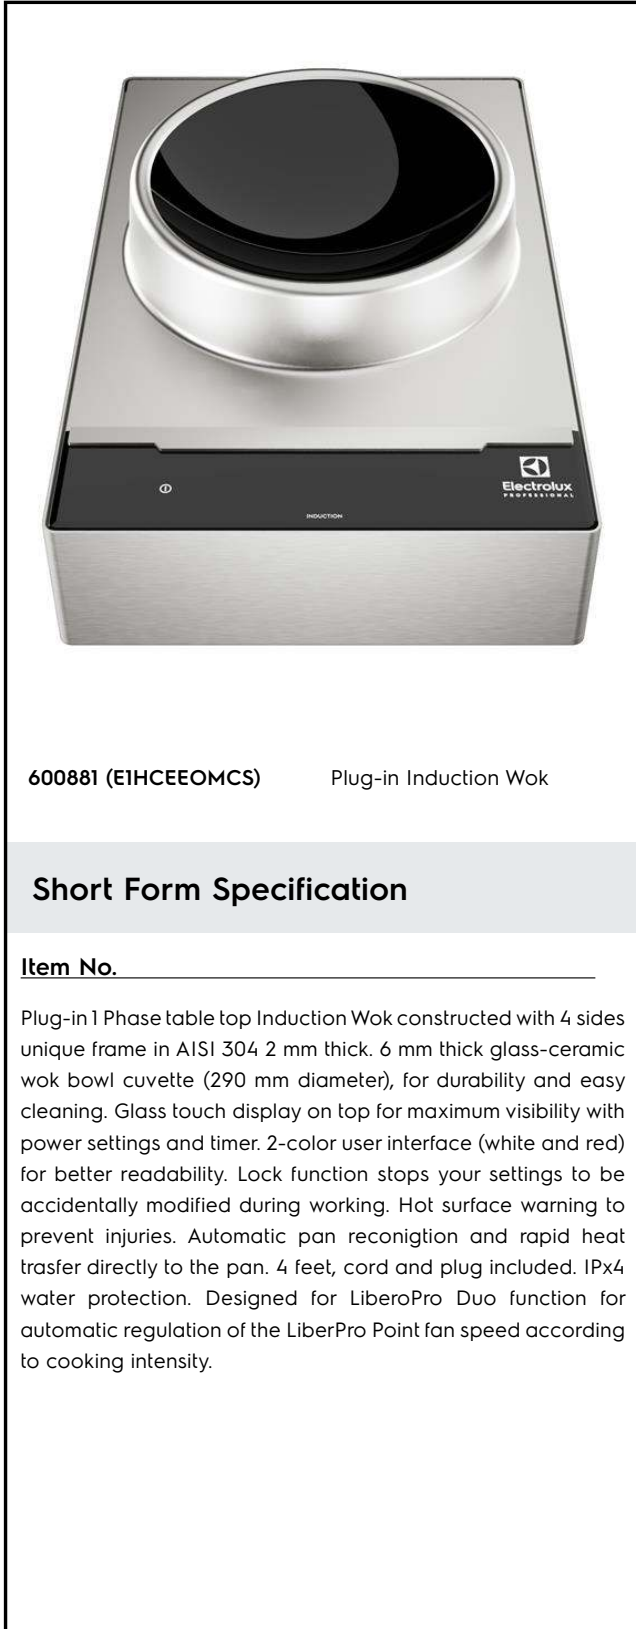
Electrolux
PROFESSIONAL

INDUCTION

600881 (E1HCEEOMCS)

Plug-in Induction Wok

Short Form Specification

Item No.

Plug-in 1 Phase table top Induction Wok constructed with 4 sides unique frame in AISI 304 2 mm thick. 6 mm thick glass-ceramic wok bowl cuvette (290 mm diameter), for durability and easy cleaning. Glass touch display on top for maximum visibility with power settings and timer. 2-color user interface (white and red) for better readability. Lock function stops your settings to be accidentally modified during working. Hot surface warning to prevent injuries. Automatic pan reconigtion and rapid heat trasfer directly to the pan. 4 feet, cord and plug included. IPx4 water protection. Designed for LiberoPro Duo function for automatic regulation of the LiberPro Point fan speed according to cooking intensity.